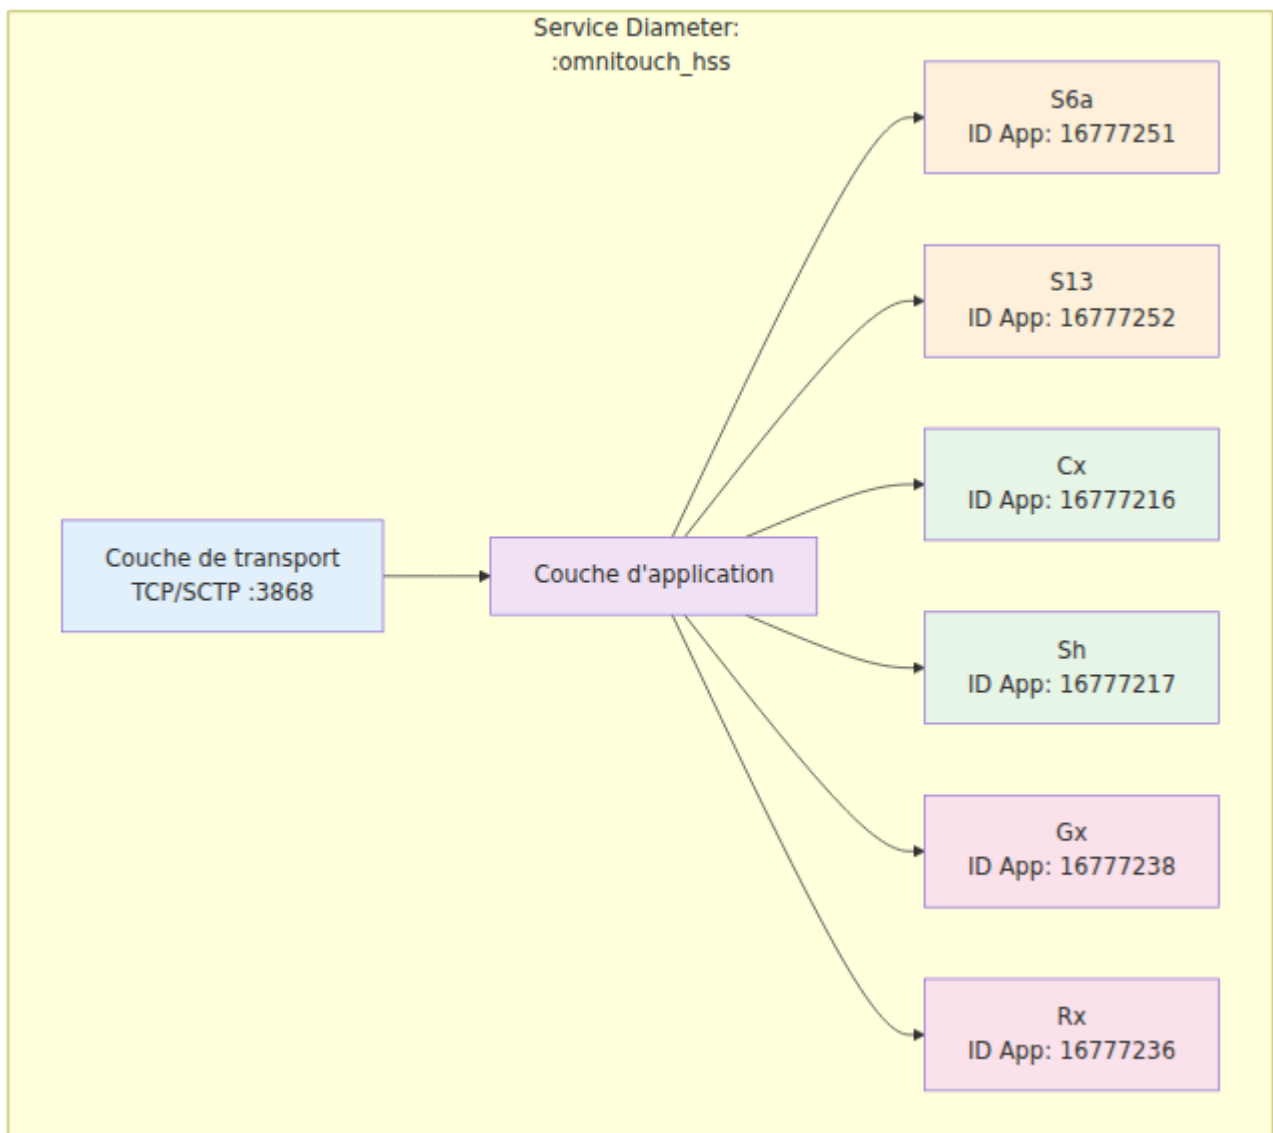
Service Diameter:
:omnitouch_hss

Couche de transport
TCP/SCTP :3868

Couche d'application

S6a
ID App: 16777251

S13
ID App: 16777252

Cx
ID App: 16777216

Sh
ID App: 16777217

Gx
ID App: 16777238

Rx
ID App: 16777236